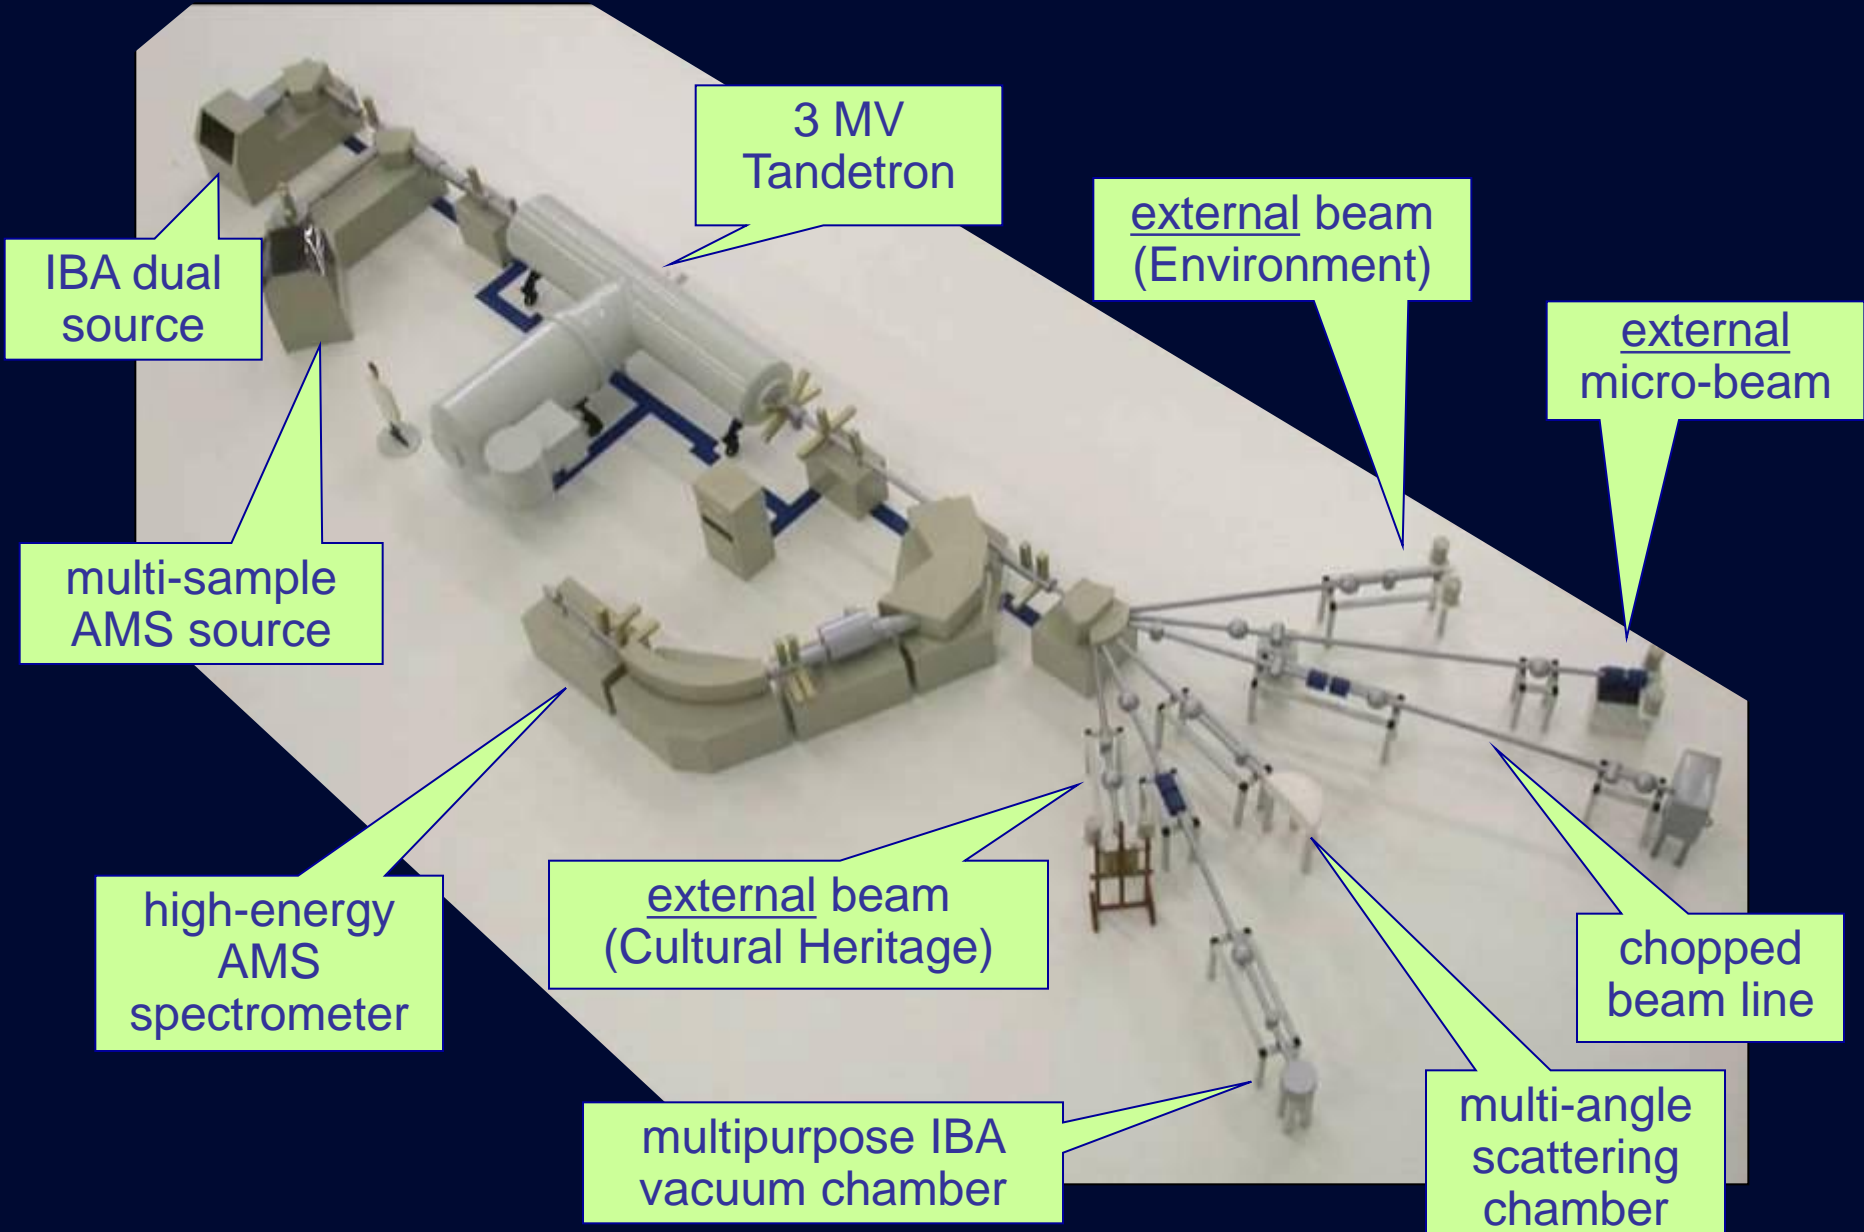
IBA dual source

multi-sample AMS source

3 MV Tandetron

external beam (Environment)

external micro-beam

high-energy AMS spectrometer

external beam (Cultural Heritage)

chopped beam line

multipurpose IBA vacuum chamber

multi-angle scattering chamber